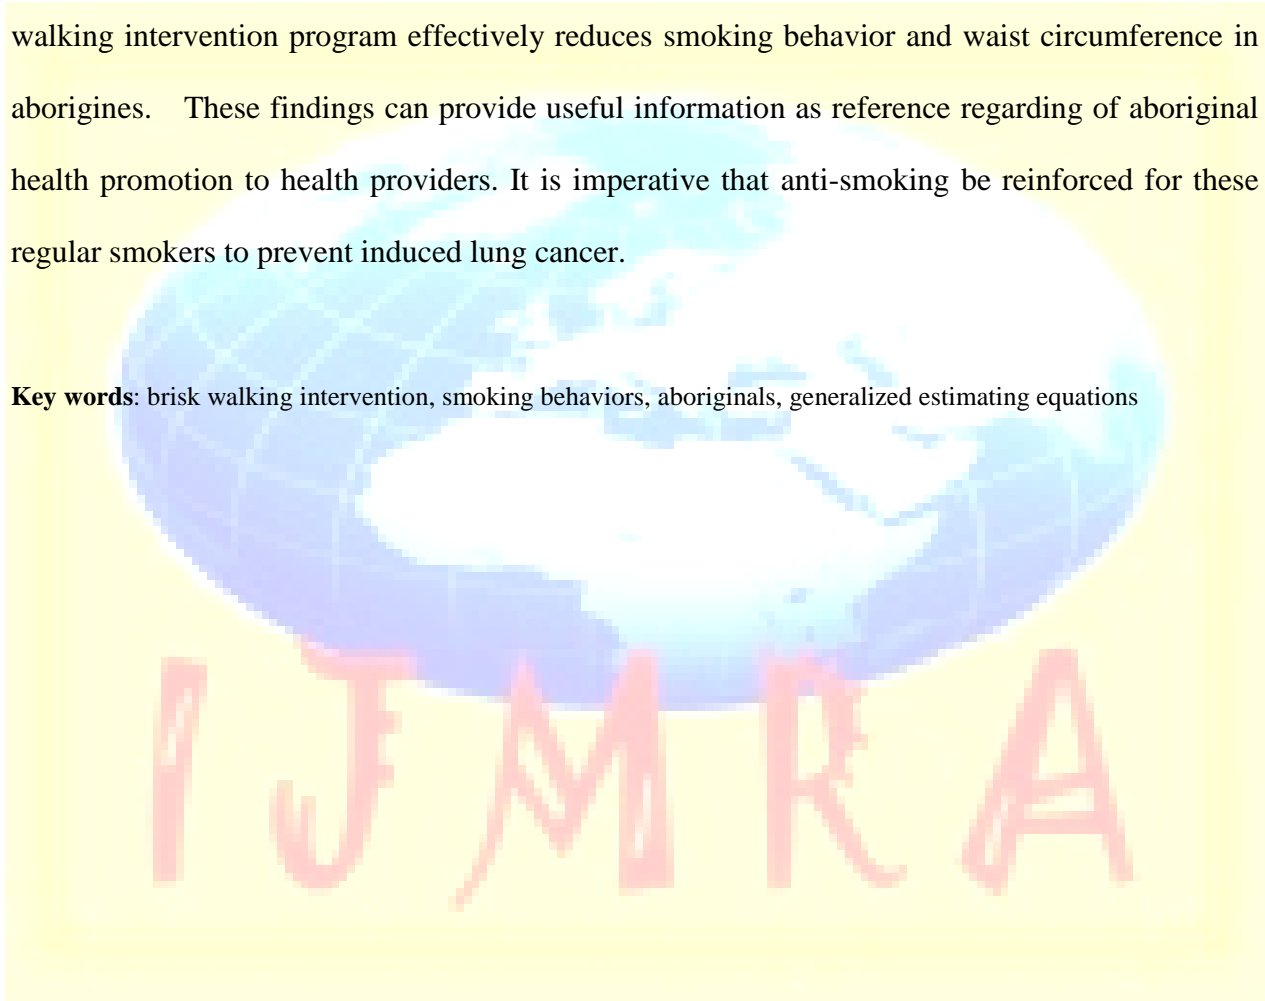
walking intervention program effectively reduces smoking behavior and waist circumference in aborigines. These findings can provide useful information as reference regarding of aboriginal health promotion to health providers. It is imperative that anti-smoking be reinforced for these regular smokers to prevent induced lung cancer.

**Key words**: brisk walking intervention, smoking behaviors, aboriginals, generalized estimating equations

IJMRA